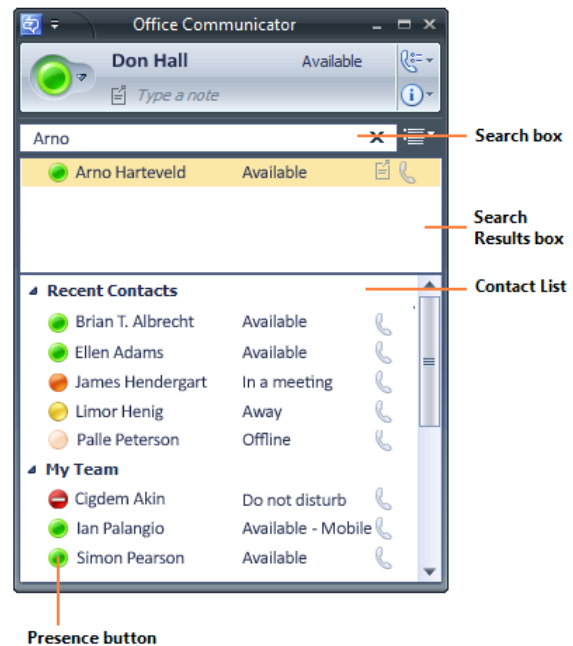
Office Communicator

Don Hall Available

Type a note

Arno

Arno Harteveld Available

Recent Contacts

Brian T. Albrecht Available

Ellen Adams Available

James Hendergart In a meeting

Limor Henig Away

Palle Peterson Offline

My Team

Cigdem Akin Do not disturb

Ian Palangio Available - Mobile

Simon Pearson Available

Search box

Search Results box

Contact List

Presence button